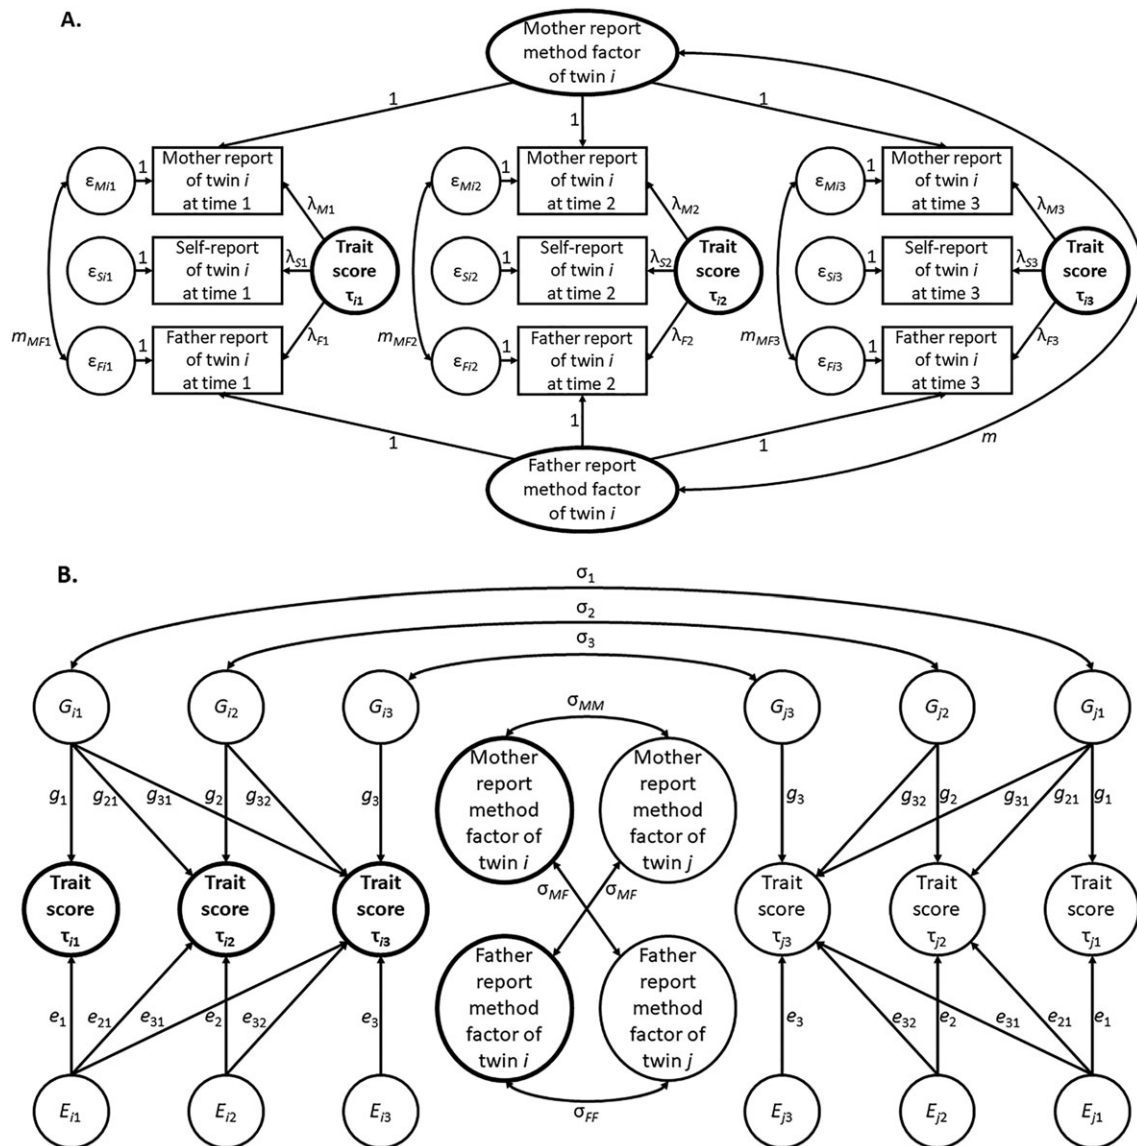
A.

Mother report method factor of twin $i$

1 1 1

$\varepsilon_{Mi1}$ 1 Mother report of twin $i$ at time 1 $\lambda_{M1}$

$\varepsilon_{Si1}$ 1 Self-report of twin $i$ at time 1 $\lambda_{S1}$ Trait score $\tau_{i1}$

$m_{MF1}$ $\varepsilon_{Fi1}$ 1 Father report of twin $i$ at time 1 $\lambda_{F1}$

$\varepsilon_{Mi2}$ 1 Mother report of twin $i$ at time 2 $\lambda_{M2}$

$\varepsilon_{Si2}$ 1 Self-report of twin $i$ at time 2 $\lambda_{S2}$ Trait score $\tau_{i2}$

$m_{MF2}$ $\varepsilon_{Fi2}$ 1 Father report of twin $i$ at time 2 $\lambda_{F2}$

$\varepsilon_{Mi3}$ 1 Mother report of twin $i$ at time 3 $\lambda_{M3}$

$\varepsilon_{Si3}$ 1 Self-report of twin $i$ at time 3 $\lambda_{S3}$ Trait score $\tau_{i3}$

$m_{MF3}$ $\varepsilon_{Fi3}$ 1 Father report of twin $i$ at time 3 $\lambda_{F3}$

1 1 1 $m$

Father report method factor of twin $i$

B.

$\sigma_1$
$\sigma_2$
$\sigma_3$

$G_{i1}$ $G_{i2}$ $G_{i3}$ $\sigma_{MM}$ $G_{j3}$ $G_{j2}$ $G_{j1}$

$g_1$ $g_{21}$ $g_{31}$ $g_2$ $g_{32}$ $g_3$

Mother report method factor of twin $i$

Mother report method factor of twin $j$

$g_3$ $g_{32}$ $g_2$ $g_{31}$ $g_{21}$ $g_1$

Trait score $\tau_{i1}$ Trait score $\tau_{i2}$ Trait score $\tau_{i3}$

$\sigma_{MF}$ $\sigma_{MF}$

Trait score $\tau_{j3}$ Trait score $\tau_{j2}$ Trait score $\tau_{j1}$

Father report method factor of twin $i$

Father report method factor of twin $j$

$e_1$ $e_{21}$ $e_{31}$ $e_2$ $e_{32}$ $e_3$

$e_3$ $e_{32}$ $e_2$ $e_{31}$ $e_{21}$ $e_1$

$E_{i1}$ $E_{i2}$ $E_{i3}$ $\sigma_{FF}$ $E_{j3}$ $E_{j2}$ $E_{j1}$